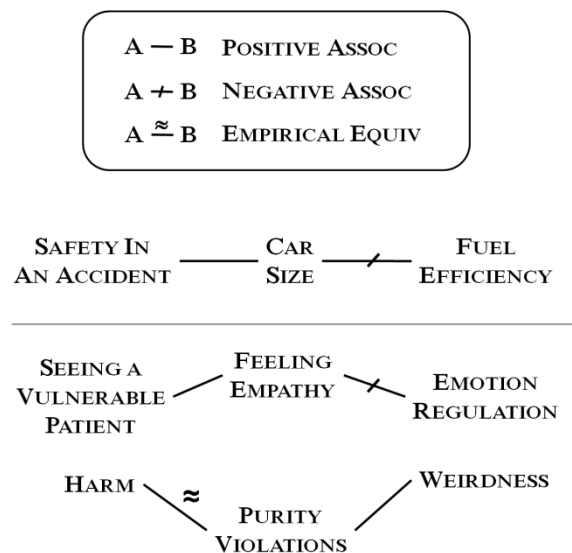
A — B Positive Assoc
A ⊬ B Negative Assoc
A $\overset{\approx}{—}$ B Empirical Equiv

Safety In An Accident — Car Size ⊬ Fuel Efficiency

Seeing a Vulnerable Patient — Feeling Empathy ⊬ Emotion Regulation

Harm ≈ Purity Violations — Weirdness